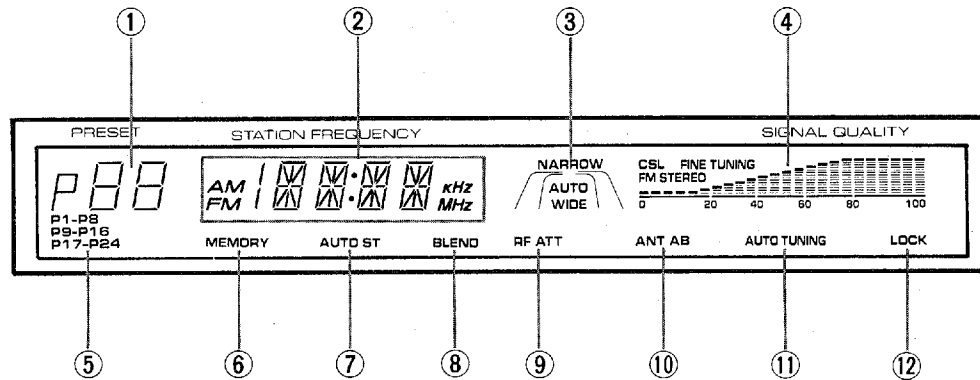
① ② ③ ④

PRESET STATION FREQUENCY SIGNAL QUALITY

P88 AM FM kHz MHz NARROW AUTO WIDE CSL FINE TUNING FM STEREO

0 20 40 60 80 100

P1-P8
P9-P16
P17-P24

MEMORY AUTO ST BLEND RF ATT ANT AB AUTO TUNING LOCK

⑤ ⑥ ⑦ ⑧ ⑨ ⑩ ⑪ ⑫